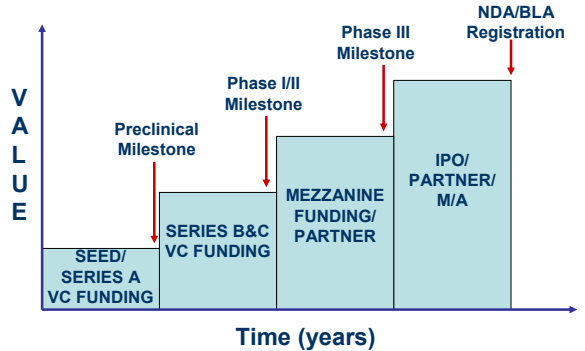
VALUE

NDA/BLA Registration

Phase III Milestone

Phase I/II Milestone

Preclinical Milestone

SEED/ SERIES A VC FUNDING

SERIES B&C VC FUNDING

MEZZANINE FUNDING/ PARTNER

IPO/ PARTNER/ M/A

Time (years)